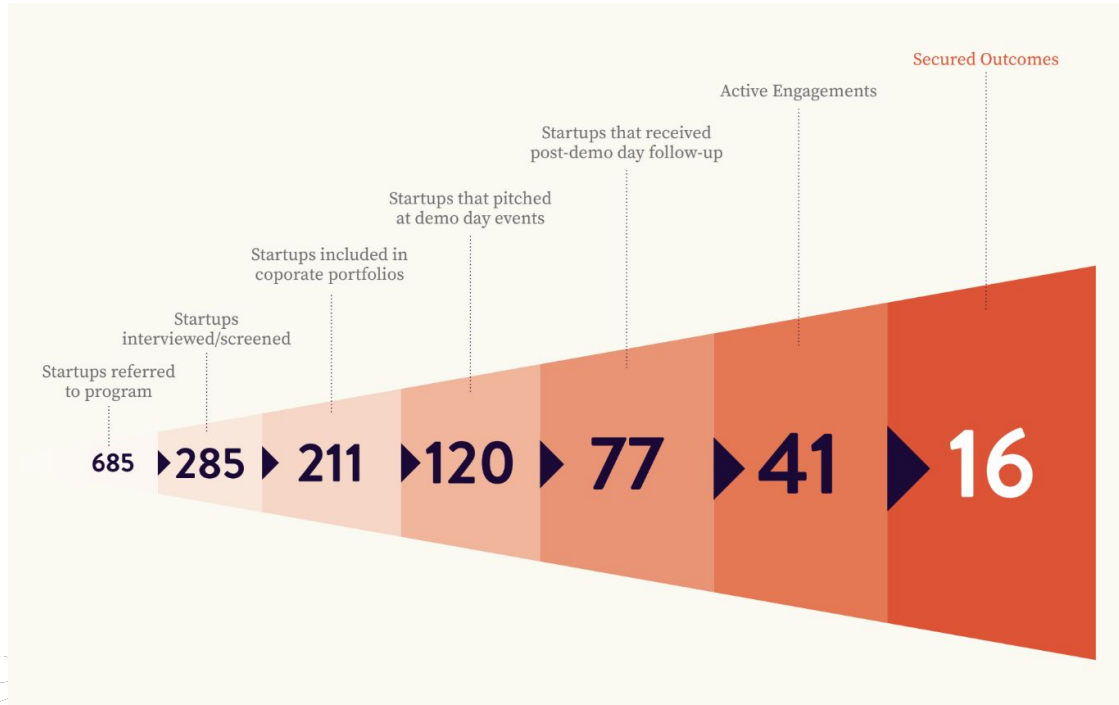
Secured Outcomes

Active Engagements

Startups that received post-demo day follow-up

Startups that pitched at demo day events

Startups included in coporate portfolios

Startups interviewed/screened

Startups referred to program

685 285 211 120 77 41 16